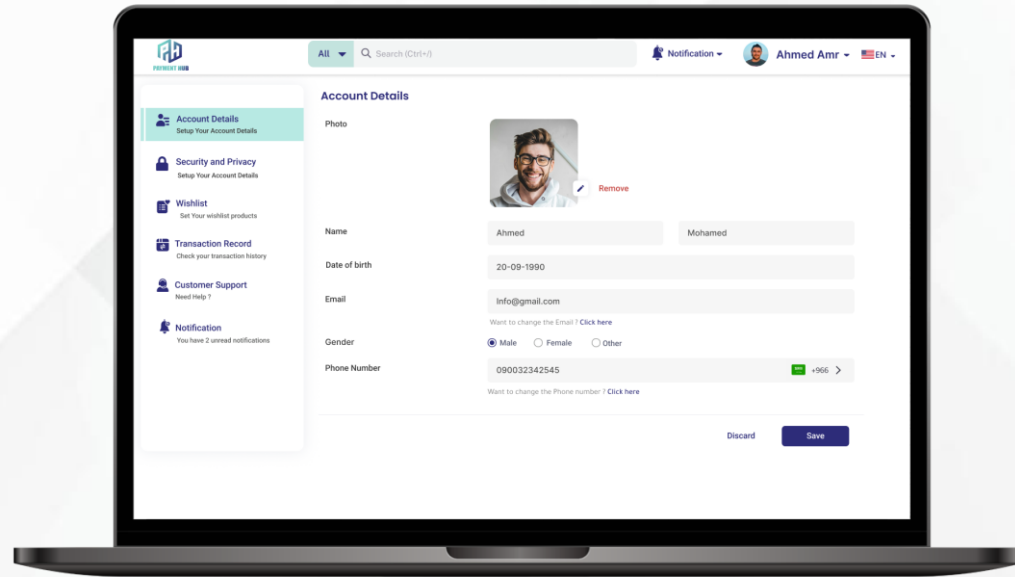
PAYMENT HUB

All
Search (Ctrl+/)
Notification
Ahmed Amr
EN

Account Details
Setup Your Account Details

Security and Privacy
Setup Your Account Details

Wishlist
Set Your wishlist products

Transaction Record
Check your transaction history

Customer Support
Need Help ?

Notification
You have 2 unread notifications

Account Details

Photo

Remove

Name
Ahmed
Mohamed

Date of birth
20-09-1990

Email
Info@gmail.com
Want to change the Email ? Click here

Gender
Male
Female
Other

Phone Number
090032342545
+966
Want to change the Phone number ? Click here

Discard
Save